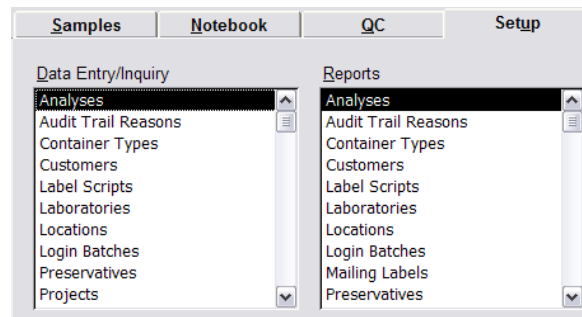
Samples Notebook QC Setup

Data Entry/Inquiry

Analyses
Audit Trail Reasons
Container Types
Customers
Label Scripts
Laboratories
Locations
Login Batches
Preservatives
Projects

Reports

Analyses
Audit Trail Reasons
Container Types
Customers
Label Scripts
Laboratories
Locations
Login Batches
Mailing Labels
Preservatives